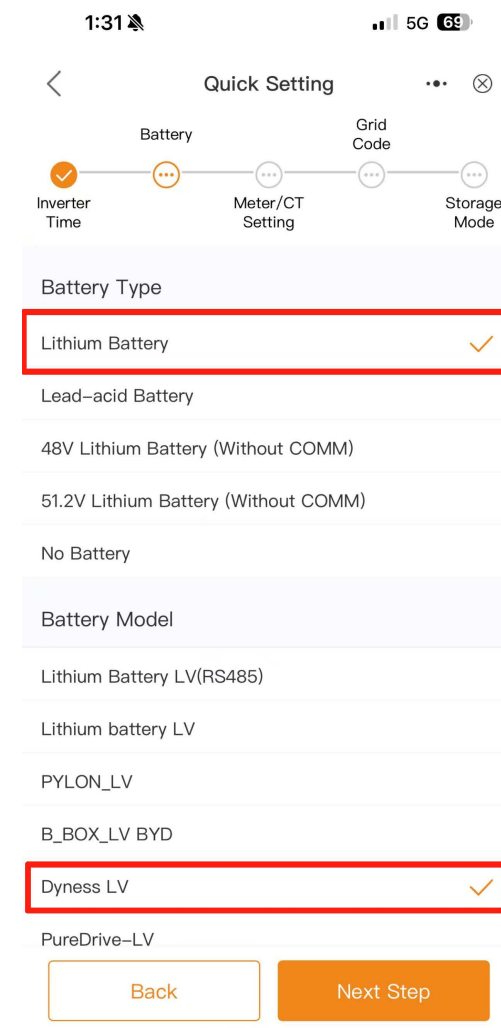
1:31 5G 69

Quick Setting

Battery

Grid Code

Inverter Time

Meter/CT Setting

Storage Mode

Battery Type

Lithium Battery

Lead-acid Battery

48V Lithium Battery (Without COMM)

51.2V Lithium Battery (Without COMM)

No Battery

Battery Model

Lithium Battery LV(RS485)

Lithium battery LV

PYLON_LV

B_BOX_LV BYD

Dyness LV

PureDrive-LV

Back

Next Step